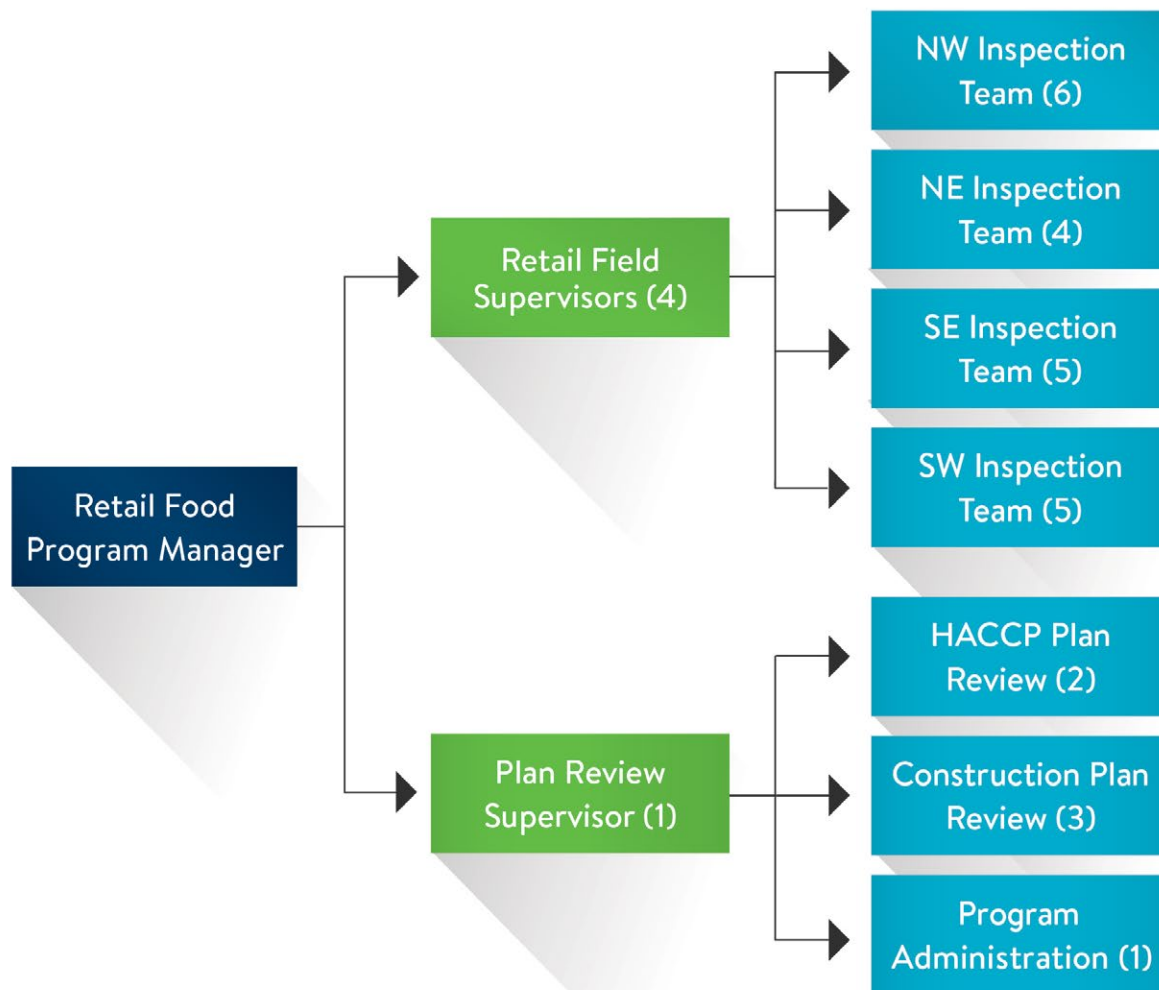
Retail Food Program Manager

Retail Field Supervisors (4)

NW Inspection Team (6)

NE Inspection Team (4)

SE Inspection Team (5)

SW Inspection Team (5)

Plan Review Supervisor (1)

HACCP Plan Review (2)

Construction Plan Review (3)

Program Administration (1)